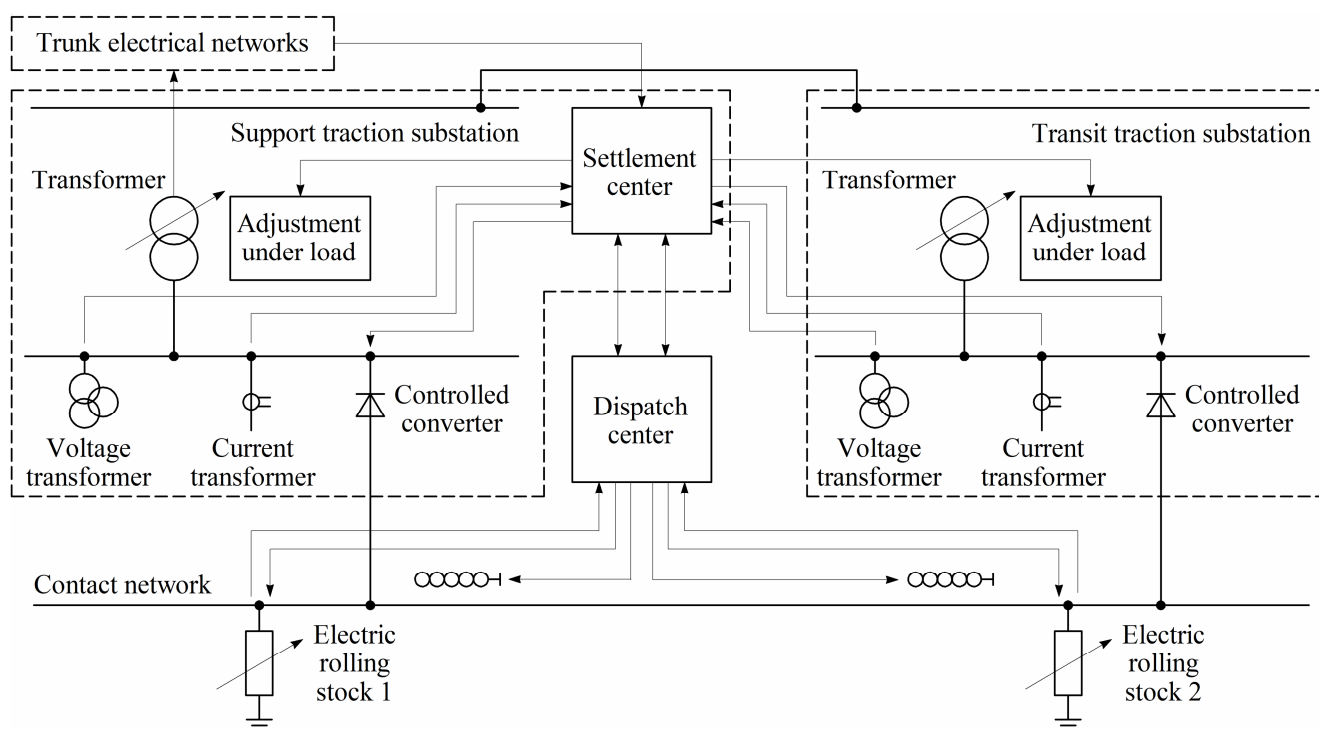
Trunk electrical networks

Support traction substation

Settlement center

Transit traction substation

Transformer

Adjustment under load

Transformer

Adjustment under load

Voltage transformer

Current transformer

Controlled converter

Dispatch center

Voltage transformer

Current transformer

Controlled converter

Contact network

Electric rolling stock 1

Electric rolling stock 2